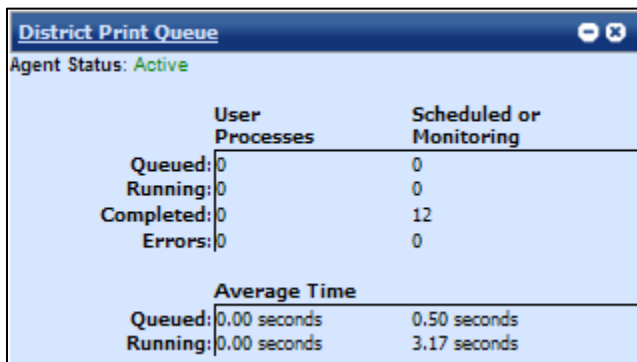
District Print Queue

Agent Status: Active

| | User Processes | Scheduled or Monitoring |
|---|---|---|
| Queued: | 0 | 0 |
| Running: | 0 | 0 |
| Completed: | 0 | 12 |
| Errors: | 0 | 0 |

| | Average Time | |
|---|---|---|
| Queued: | 0.00 seconds | 0.50 seconds |
| Running: | 0.00 seconds | 3.17 seconds |